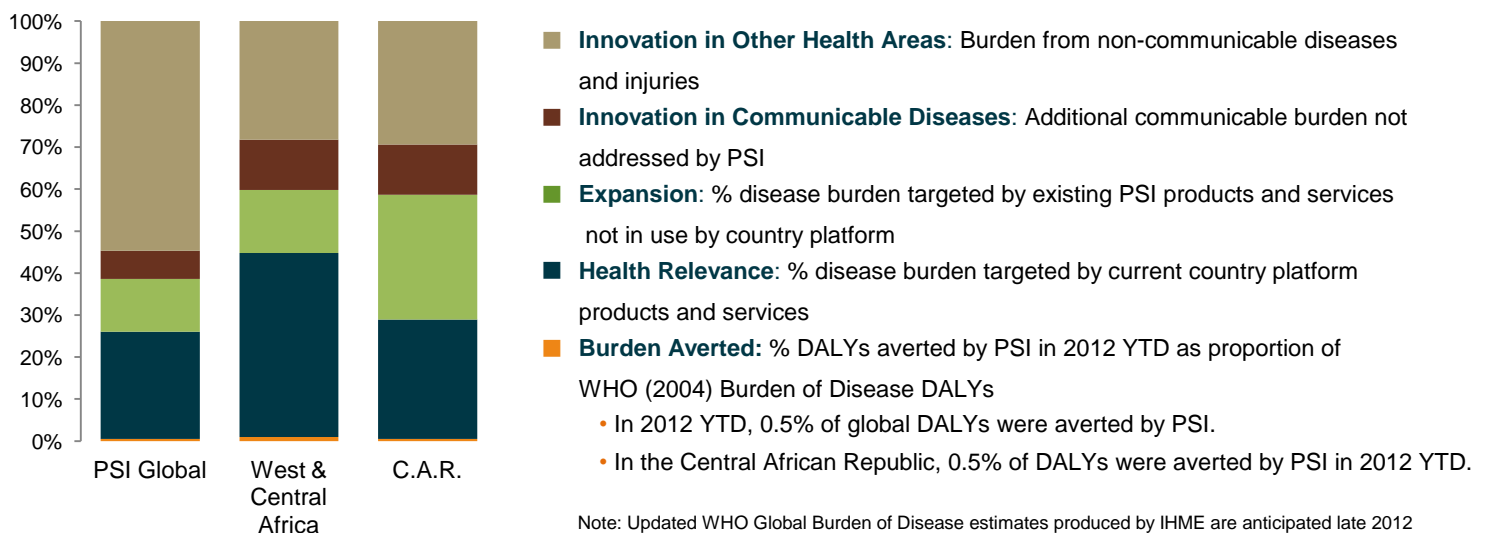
100%
90%
80%
70%
60%
50%
40%
30%
20%
10%
0%

PSI Global
West & Central Africa
C.A.R.

**Innovation in Other Health Areas**: Burden from non-communicable diseases and injuries

**Innovation in Communicable Diseases**: Additional communicable burden not addressed by PSI

**Expansion**: % disease burden targeted by existing PSI products and services not in use by country platform

**Health Relevance**: % disease burden targeted by current country platform products and services

**Burden Averted:** % DALYs averted by PSI in 2012 YTD as proportion of WHO (2004) Burden of Disease DALYs

• In 2012 YTD, 0.5% of global DALYs were averted by PSI.
• In the Central African Republic, 0.5% of DALYs were averted by PSI in 2012 YTD.

Note: Updated WHO Global Burden of Disease estimates produced by IHME are anticipated late 2012